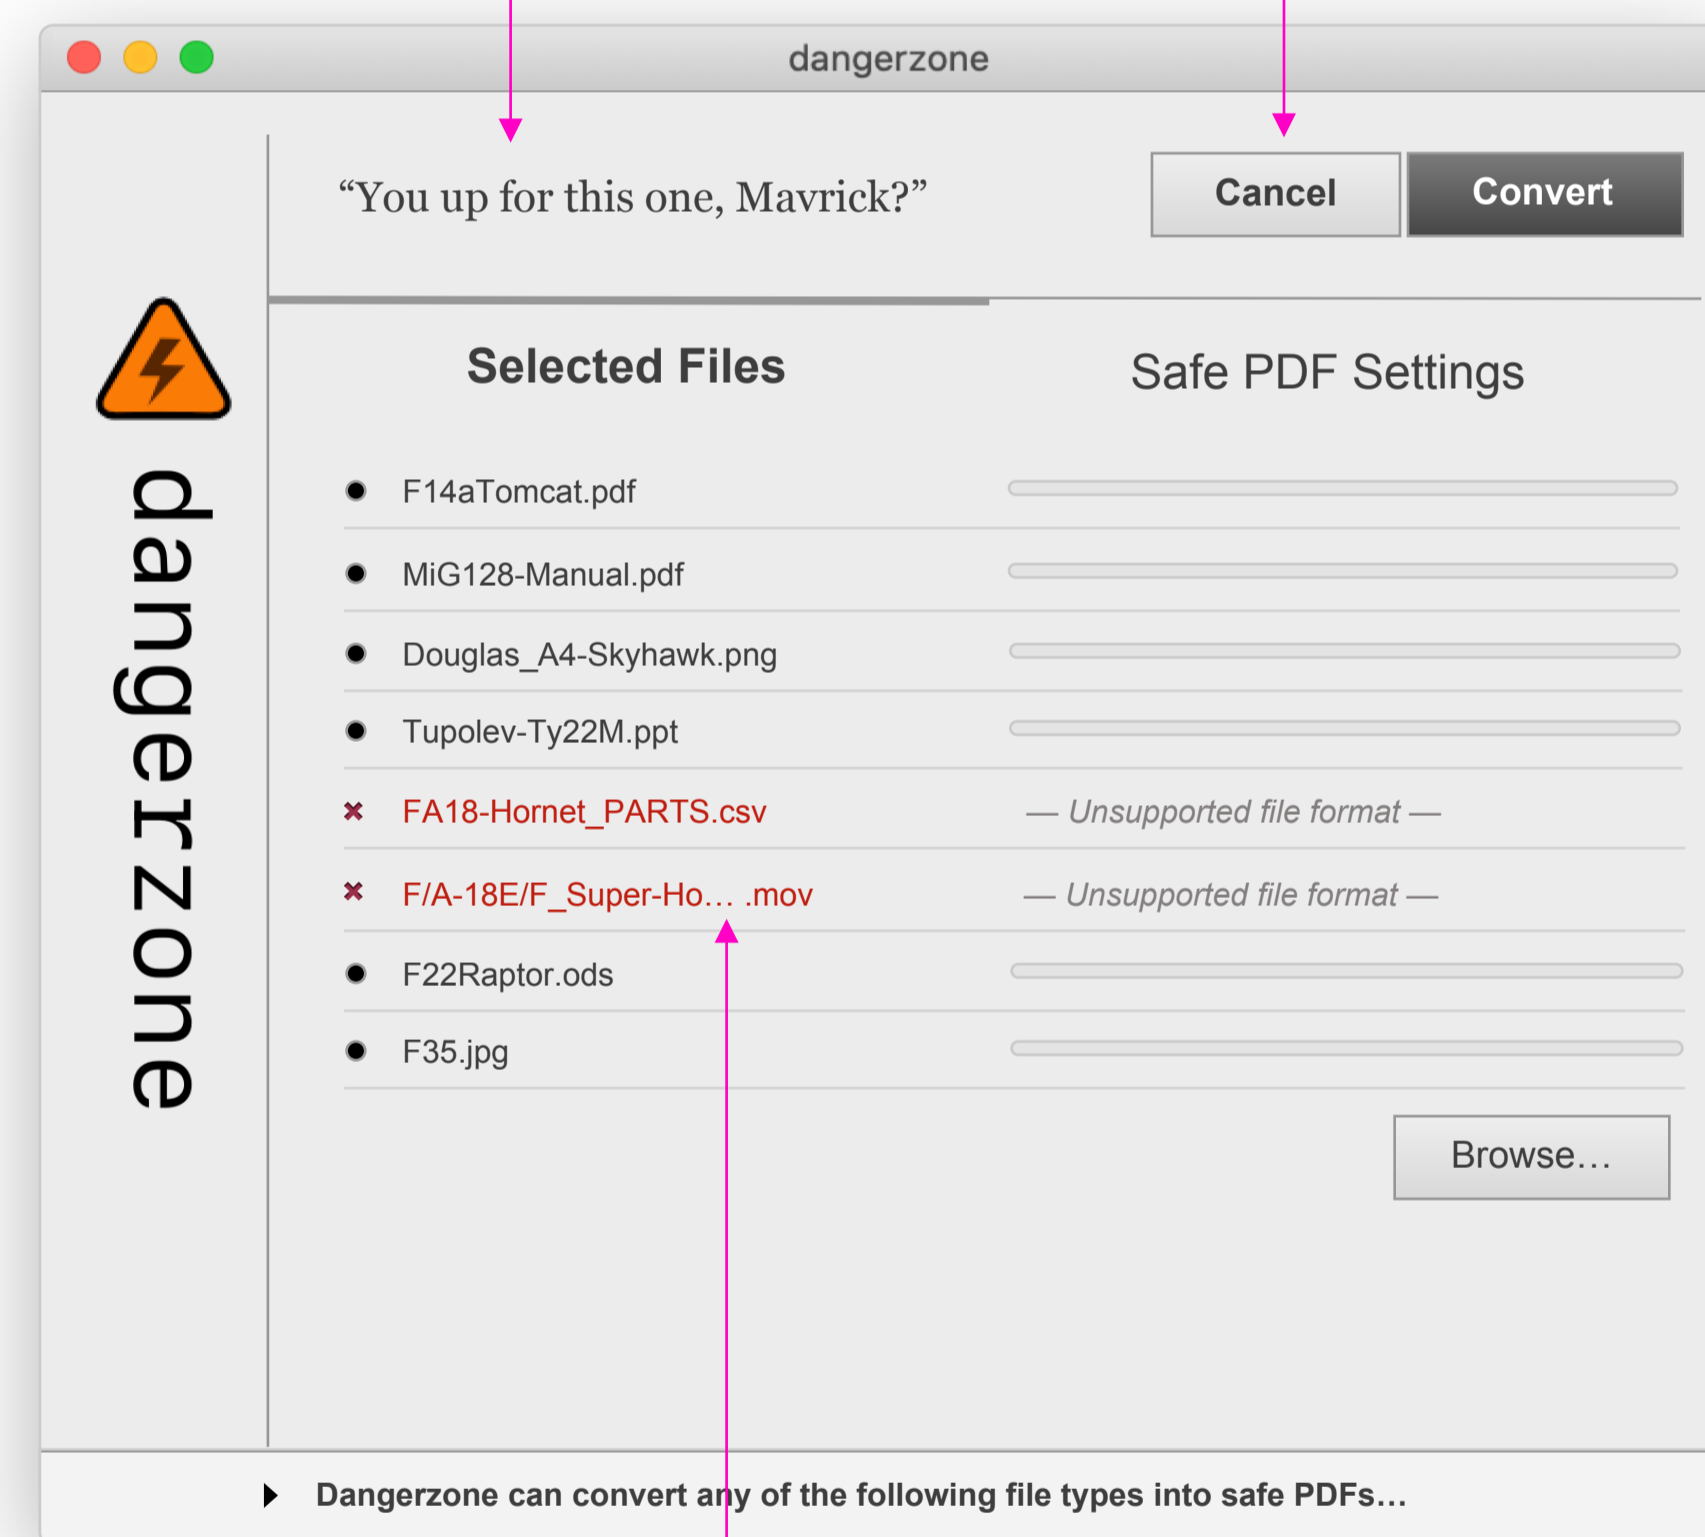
dangerzone

“You up for this one, Mavrick?”

Cancel

Convert

dangerzone

Selected Files

Safe PDF Settings

F14aTomcat.pdf

MiG128-Manual.pdf

Douglas_A4-Skyhawk.png

Tupolev-Ty22M.ppt

FA18-Hornet_PARTS.csv — Unsupported file format —

F/A-18E/F_Super-Ho… .mov — Unsupported file format —

F22Raptor.ods

F35.jpg

Browse…

Dangerzone can convert any of the following file types into safe PDFs…